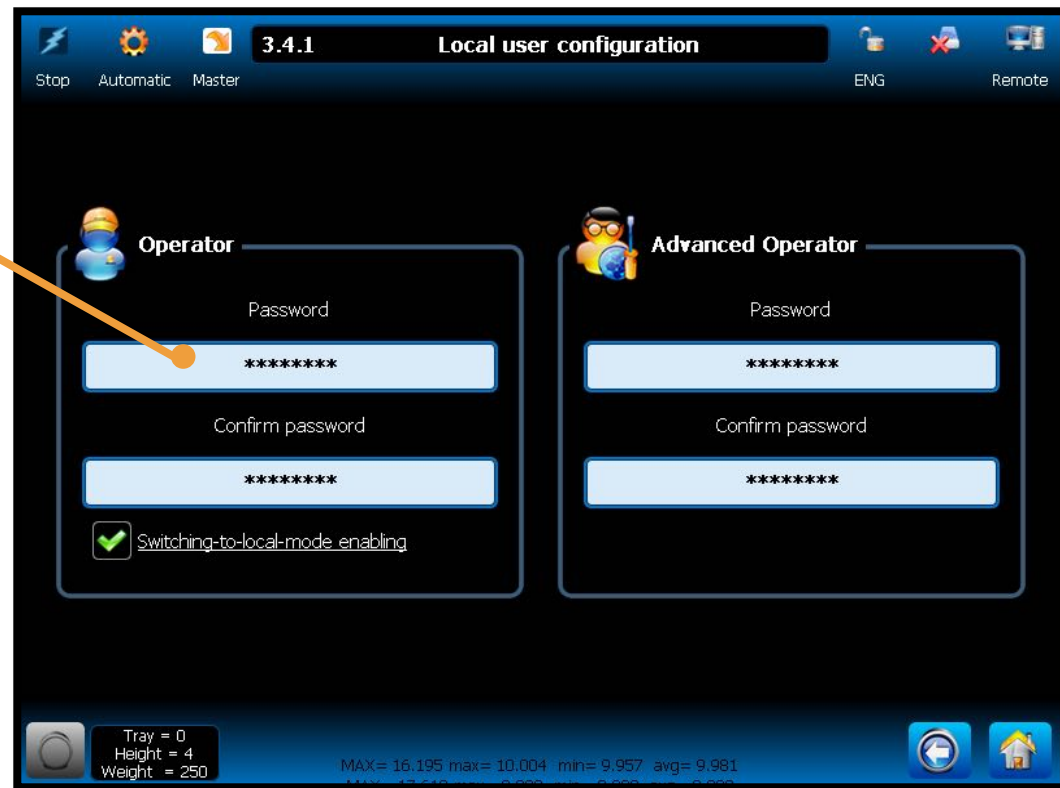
Stop Automatic Master 3.4.1 Local user configuration ENG Remote

Operator

Password

********

Confirm password

********

Switching-to-local-mode enabling

Advanced Operator

Password

********

Confirm password

********

Tray = 0
Height = 4
Weight = 250

MAX= 16.195 max= 10.004 min= 9.957 avg= 9.981
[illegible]